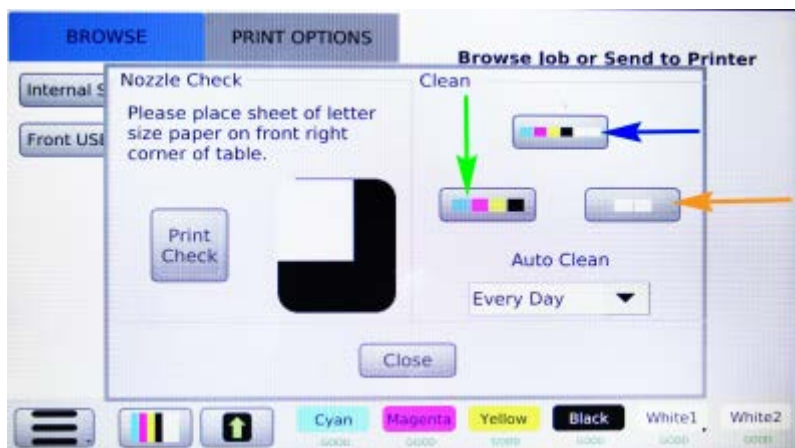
BROWSE

PRINT OPTIONS

Browse Job or Send to Printer

Internal S

Front USI

Nozzle Check

Please place sheet of letter size paper on front right corner of table.

Print Check

Clean

Auto Clean

Every Day

Close

Cyan

Magenta

Yellow

Black

White1

White2